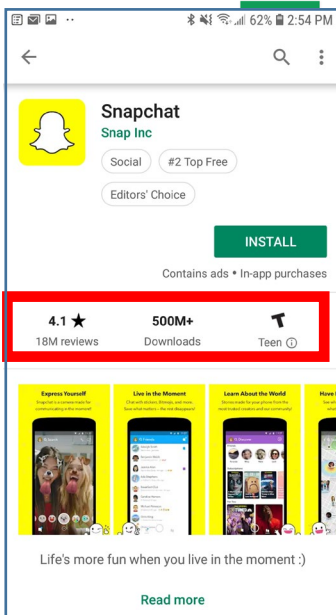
62% 2:54 PM

Snapchat
Snap Inc
Social
#2 Top Free
Editors' Choice

INSTALL
Contains ads • In-app purchases

4.1 ★
18M reviews
500M+
Downloads
Teen ⓘ

Express Yourself
Live in the Moment
Learn About the World
Have

Life's more fun when you live in the moment :)

Read more